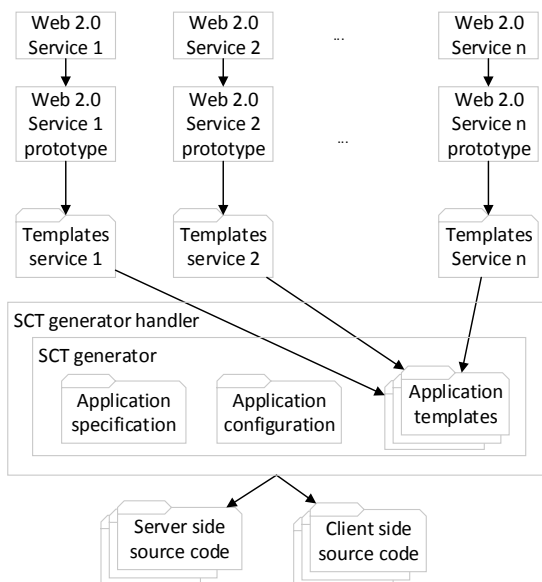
Web 2.0 Service 1

Web 2.0 Service 2

...

Web 2.0 Service n

Web 2.0 Service 1 prototype

Web 2.0 Service 2 prototype

...

Web 2.0 Service n prototype

Templates service 1

Templates service 2

Templates Service n

SCT generator handler

SCT generator

Application specification

Application configuration

Application templates

Server side source code

Client side source code